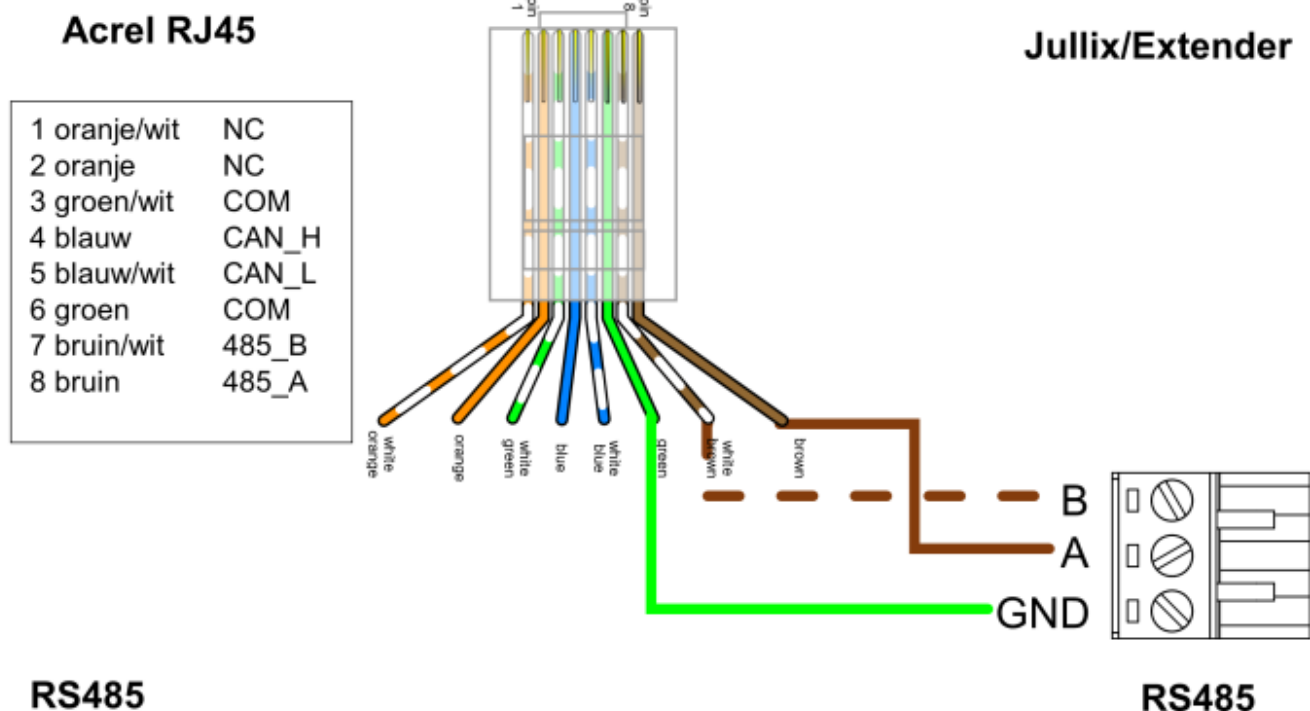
Acrel RJ45

Jullix/Extender

pin 1

pin 8

| | |
|---|---|
| 1 oranje/wit | NC |
| 2 oranje | NC |
| 3 groen/wit | COM |
| 4 blauw | CAN_H |
| 5 blauw/wit | CAN_L |
| 6 groen | COM |
| 7 bruin/wit | 485_B |
| 8 bruin | 485_A |

white orange

orange

white green

blue

white blue

green

white brown

brown

B

A

GND

RS485

RS485